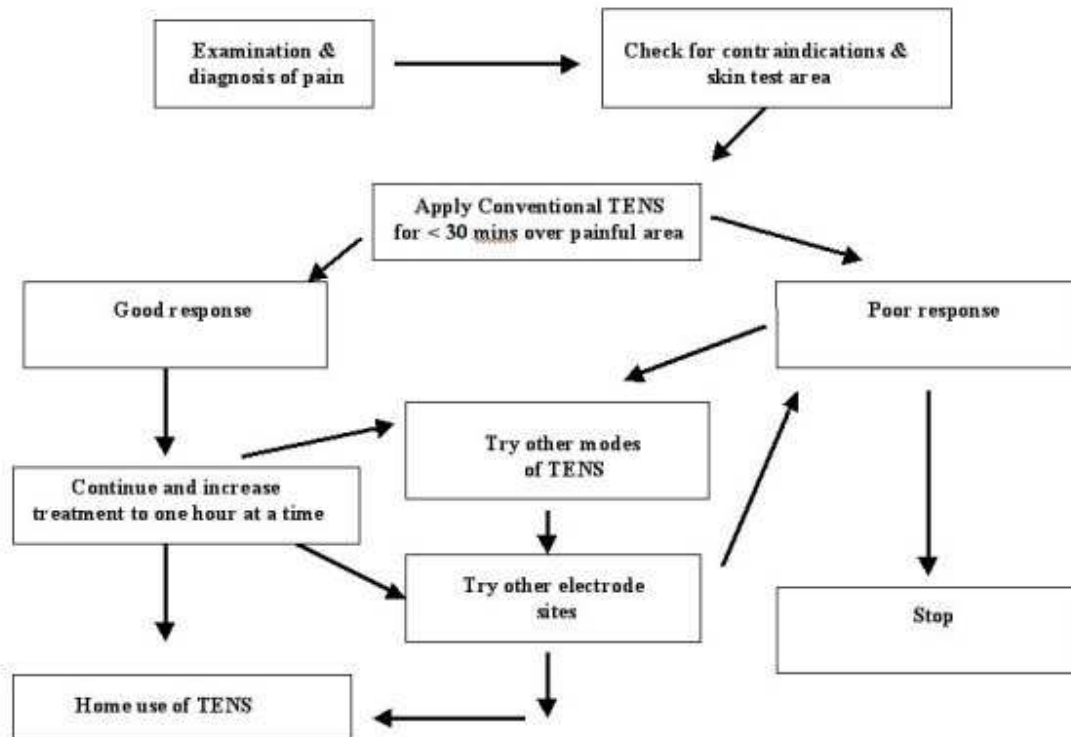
Examination & diagnosis of pain

Check for contraindications & skin test area

Apply Conventional TENS for < 30 mins over painful area

Good response

Poor response

Try other modes of TENS

Continue and increase treatment to one hour at a time

Try other electrode sites

Stop

Home use of TENS